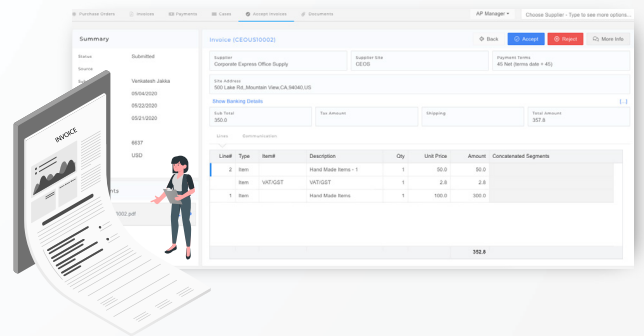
Purchase Orders Invoice Payments Cases Accept Invoices Documents

AP Manager ▾

Choose Supplier - Type to see more options...

Summary

Status Submitted

Source

Venkatesh Jakka

05/04/2020

05/22/2020

05/21/2020

6637

USD

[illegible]0002.pdf

INVOICE

Invoice (CEDUS10002)

Back Accept Reject More Info

Supplier
Corporate Express Office Supply

Supplier Site
CEOS

Payment Terms
45 Net (terms date + 45)

Site Address
500 Lake Rd.,Mountain View,CA,94040,US

Show Banking Details

Sub Total
350.0

Tax Amount

Shipping

Total Amount
357.8

Lines Communication

| Line# | Type | Item# | Description | Qty | Unit Price | Amount | Concatenated Segments |
|---|---|---|---|---|---|---|---|
| 2 | Item | | Hand Made Items - 1 | 1 | 50.0 | 50.0 | |
| | Item | VAT/GST | VAT/GST | 1 | 2.8 | 2.8 | |
| 1 | Item | | Hand Made Items | 1 | 100.0 | 300.0 | |
| | | | | | | 352.8 | |